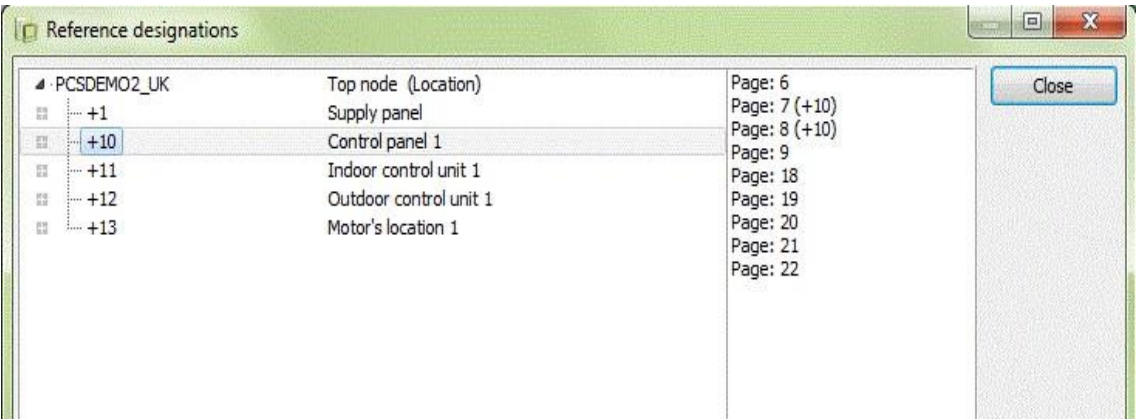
Reference designations

PCSDEMO2_UK Top node (Location)
+1 Supply panel
+10 Control panel 1
+11 Indoor control unit 1
+12 Outdoor control unit 1
+13 Motor's location 1

Page: 6
Page: 7 (+10)
Page: 8 (+10)
Page: 9
Page: 18
Page: 19
Page: 20
Page: 21
Page: 22

Close